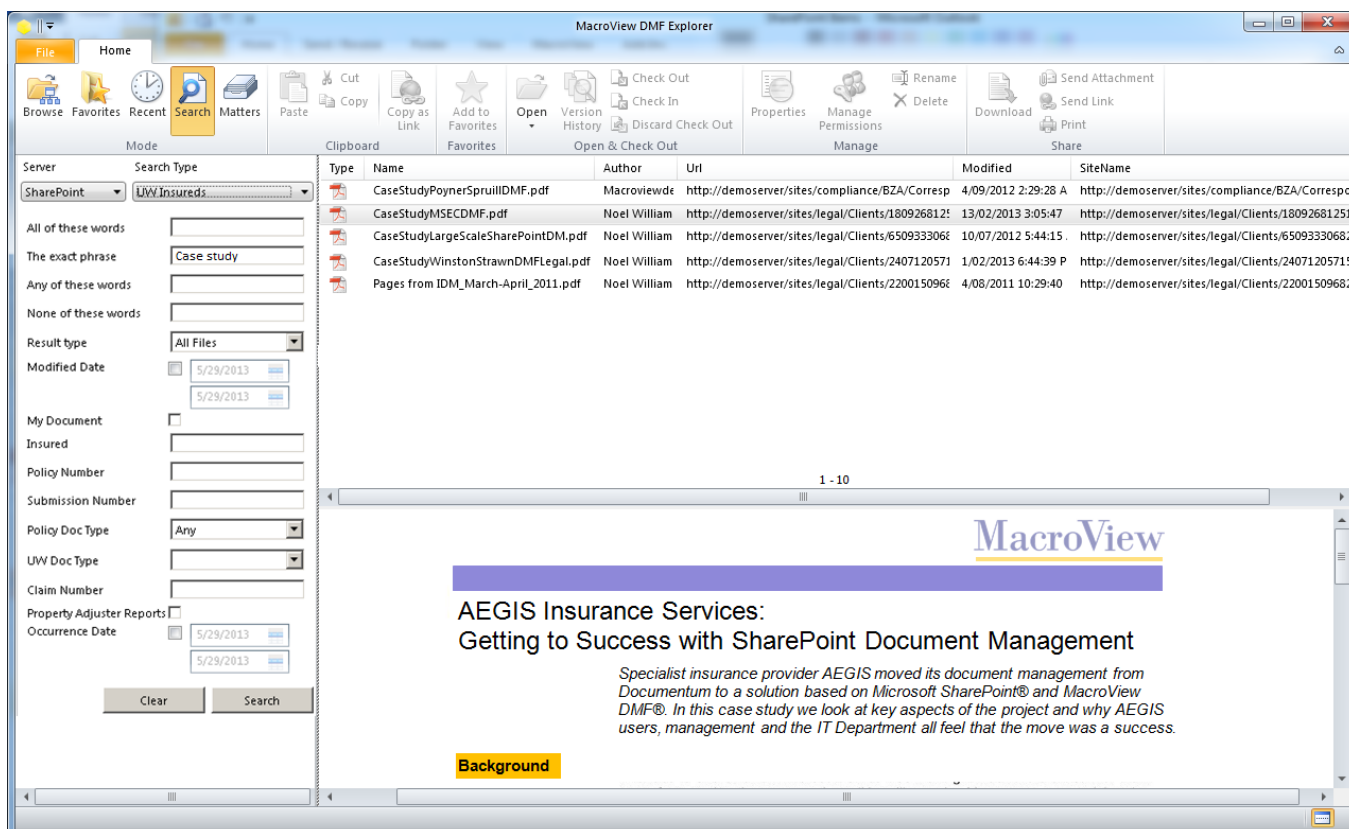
MacroView DMF Explorer

File Home

Browse Favorites Recent Search Matters
Mode

Paste Cut Copy Copy as Link
Clipboard

Add to Favorites
Favorites

Open Version History Check Out Check In Discard Check Out
Open & Check Out

Properties Manage Permissions Rename Delete
Manage

Download Send Attachment Send Link Print
Share

Server Search Type
SharePoint UW Insureds

All of these words
The exact phrase Case study
Any of these words
None of these words
Result type All Files
Modified Date 5/29/2013 5/29/2013
My Document
Insured
Policy Number
Submission Number
Policy Doc Type Any
UW Doc Type
Claim Number
Property Adjuster Reports
Occurrence Date 5/29/2013 5/29/2013

Clear Search

| Type | Name | Author | Url | Modified | SiteName |
|---|---|---|---|---|---|
| | CaseStudyPoynerSpruillDMF.pdf | Macroviewde | http://demoserver/sites/compliance/BZA/Corresp | 4/09/2012 2:29:28 A | http://demoserver/sites/compliance/BZA/Correspo |
| | CaseStudyMSECDMF.pdf | Noel William | http://demoserver/sites/legal/Clients/180926812 | 13/02/2013 3:05:47 | http://demoserver/sites/legal/Clients/18092681251 |
| | CaseStudyLargeScaleSharePointDM.pdf | Noel William | http://demoserver/sites/legal/Clients/650933306 | 10/07/2012 5:44:15 | http://demoserver/sites/legal/Clients/65093330682 |
| | CaseStudyWinstonStrawnDMFLegal.pdf | Noel William | http://demoserver/sites/legal/Clients/240712057 | 1/02/2013 6:44:39 P | http://demoserver/sites/legal/Clients/24071205715 |
| | Pages from IDM_March-April_2011.pdf | Noel William | http://demoserver/sites/legal/Clients/220015096 | 4/08/2011 10:29:40 | http://demoserver/sites/legal/Clients/22001509682 |

1 - 10

MacroView

AEGIS Insurance Services:
Getting to Success with SharePoint Document Management

Specialist insurance provider AEGIS moved its document management from Documentum to a solution based on Microsoft SharePoint® and MacroView DMF®. In this case study we look at key aspects of the project and why AEGIS users, management and the IT Department all feel that the move was a success.

Background